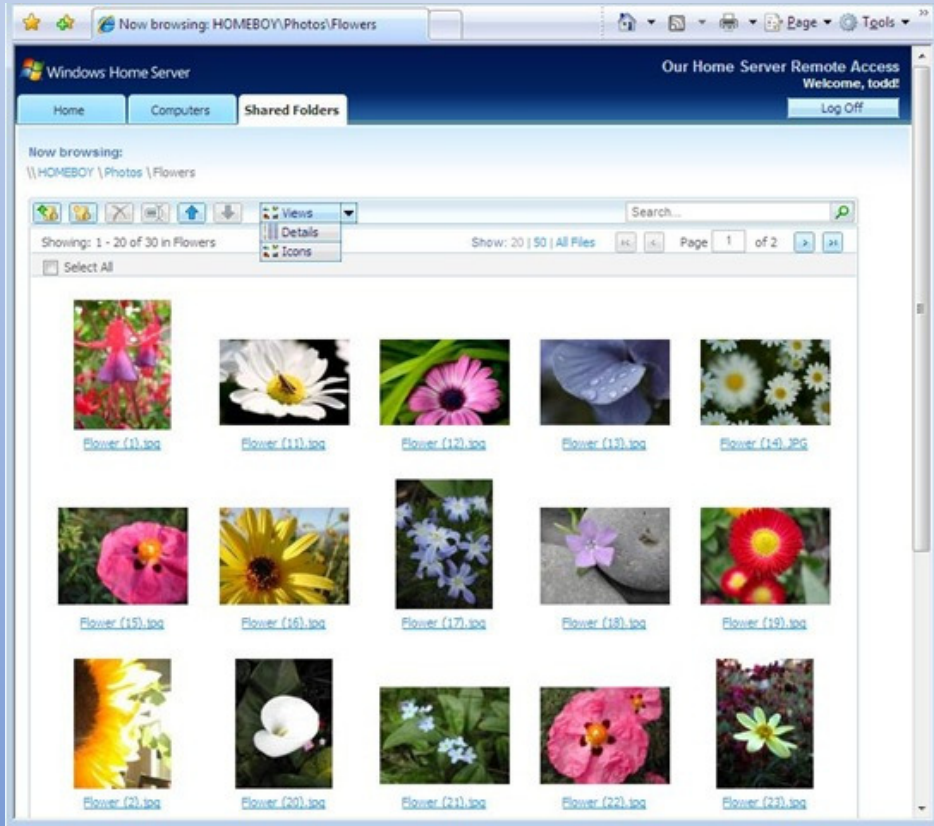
Now browsing: HOMEBOY\Photos\Flowers

Page ▾ Tools ▾

Windows Home Server

Our Home Server Remote Access
Welcome, todd!

Home | Computers | Shared Folders

Log Off

Now browsing:
\\HOMEBOY \Photos \Flowers

Views
Details
Icons

Search...

Showing: 1 - 20 of 30 in Flowers

Show: 20 | 50 | All Files

Page 1 of 2

Select All

Flower (1).jpg
Flower (11).jpg
Flower (12).jpg
Flower (13).jpg
Flower (14).JPG
Flower (15).jpg
Flower (16).jpg
Flower (17).jpg
Flower (18).jpg
Flower (19).jpg
Flower (2).jpg
Flower (20).jpg
Flower (21).jpg
Flower (22).jpg
Flower (23).jpg